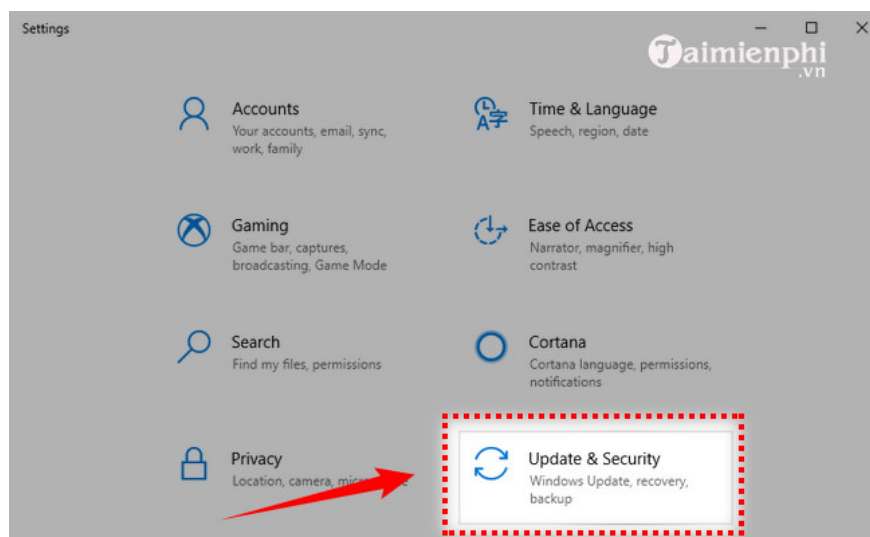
Settings

Taimienphi.vn

Accounts
Your accounts, email, sync, work, family

Time & Language
Speech, region, date

Gaming
Game bar, captures, broadcasting, Game Mode

Ease of Access
Narrator, magnifier, high contrast

Search
Find my files, permissions

Cortana
Cortana language, permissions, notifications

Privacy
Location, camera, mic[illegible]

Update & Security
Windows Update, recovery, backup